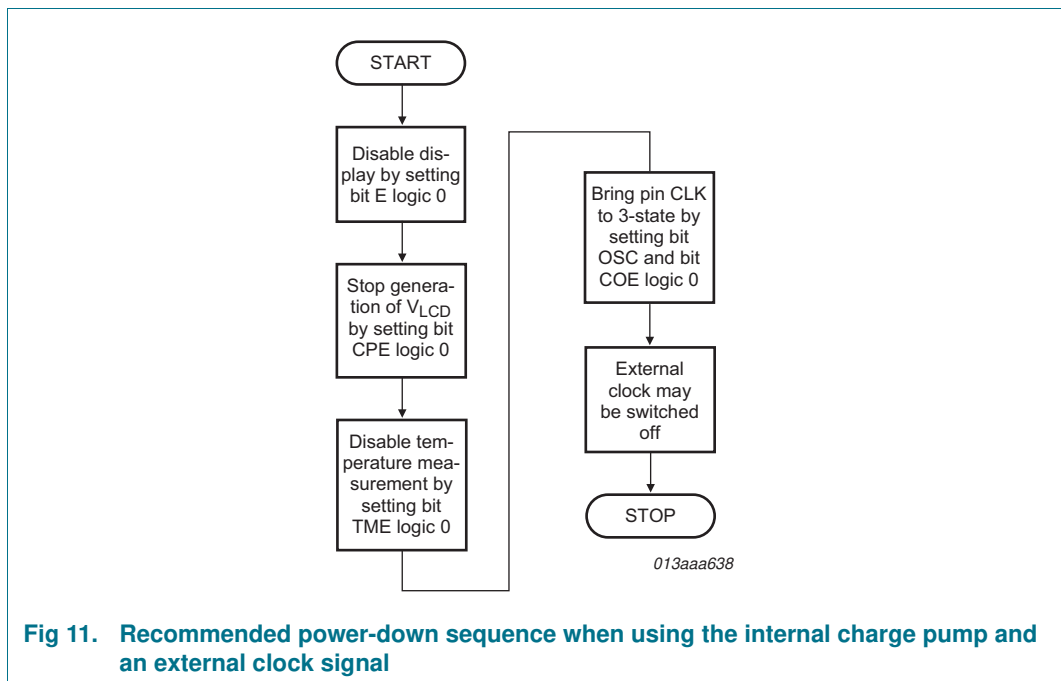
START

Disable display by setting bit E logic 0

Stop generation of $V_{LCD}$ by setting bit CPE logic 0

Disable temperature measurement by setting bit TME logic 0

Bring pin CLK to 3-state by setting bit OSC and bit COE logic 0

External clock may be switched off

STOP

013aaa638

Fig 11. Recommended power-down sequence when using the internal charge pump and an external clock signal